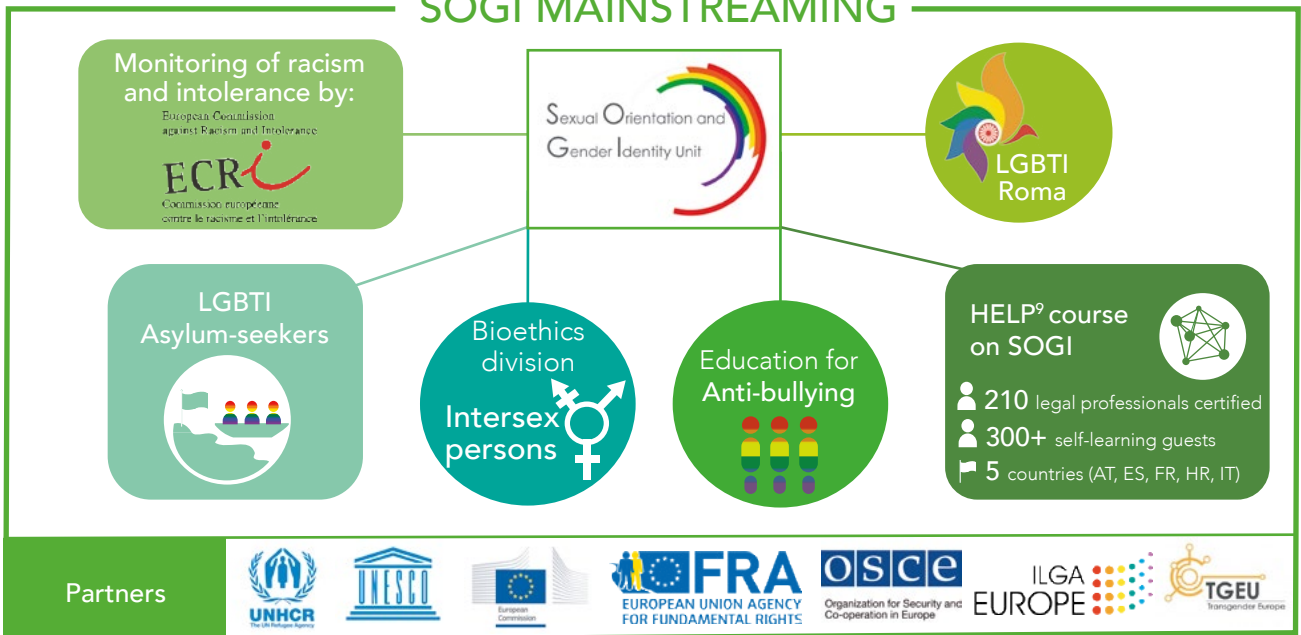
SOGI MAINSTREAMING

Monitoring of racism and intolerance by:
European Commission against Racism and Intolerance
ECRI
Commission européenne contre le racisme et l'intolérance

Sexual Orientation and Gender Identity Unit

LGBTI Roma

LGBTI Asylum-seekers

Bioethics division
Intersex persons

Education for Anti-bullying

HELP$^9$ course on SOGI
210 legal professionals certified
300+ self-learning guests
5 countries (AT, ES, FR, HR, IT)

Partners
UNHCR
The UN Refugee Agency
UNESCO
European Commission
FRA
EUROPEAN UNION AGENCY FOR FUNDAMENTAL RIGHTS
OSCE
Organization for Security and Co-operation in Europe
ILGA EUROPE
TGEU
Transgender Europe